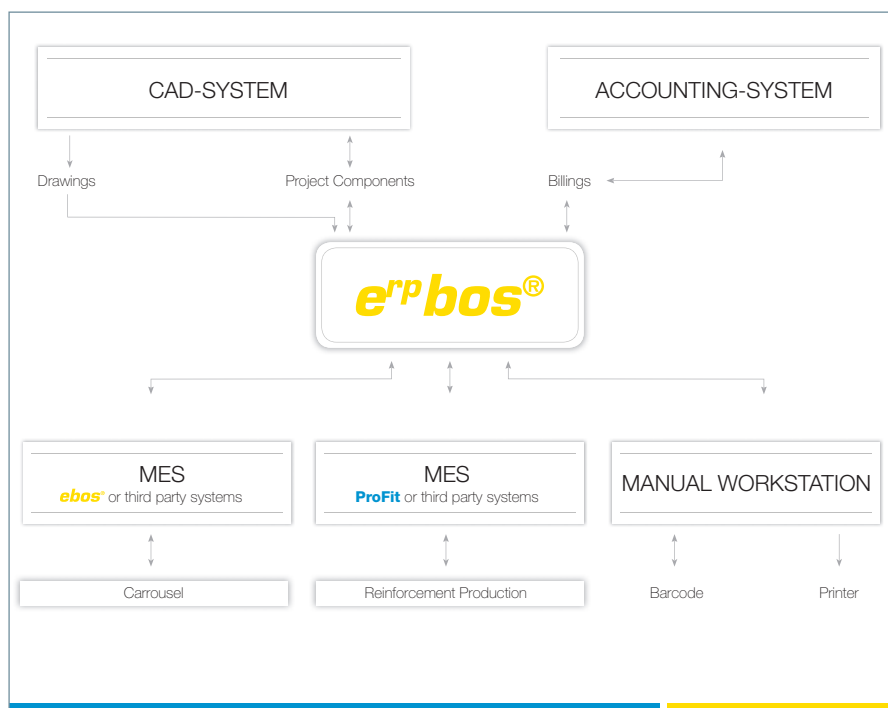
CAD-SYSTEM

ACCOUNTING-SYSTEM

Drawings

Project Components

Billings

$e^{rp}$bos®

MES
ebos® or third party systems

MES
ProFit or third party systems

MANUAL WORKSTATION

Carrousel

Reinforcement Production

Barcode

Printer